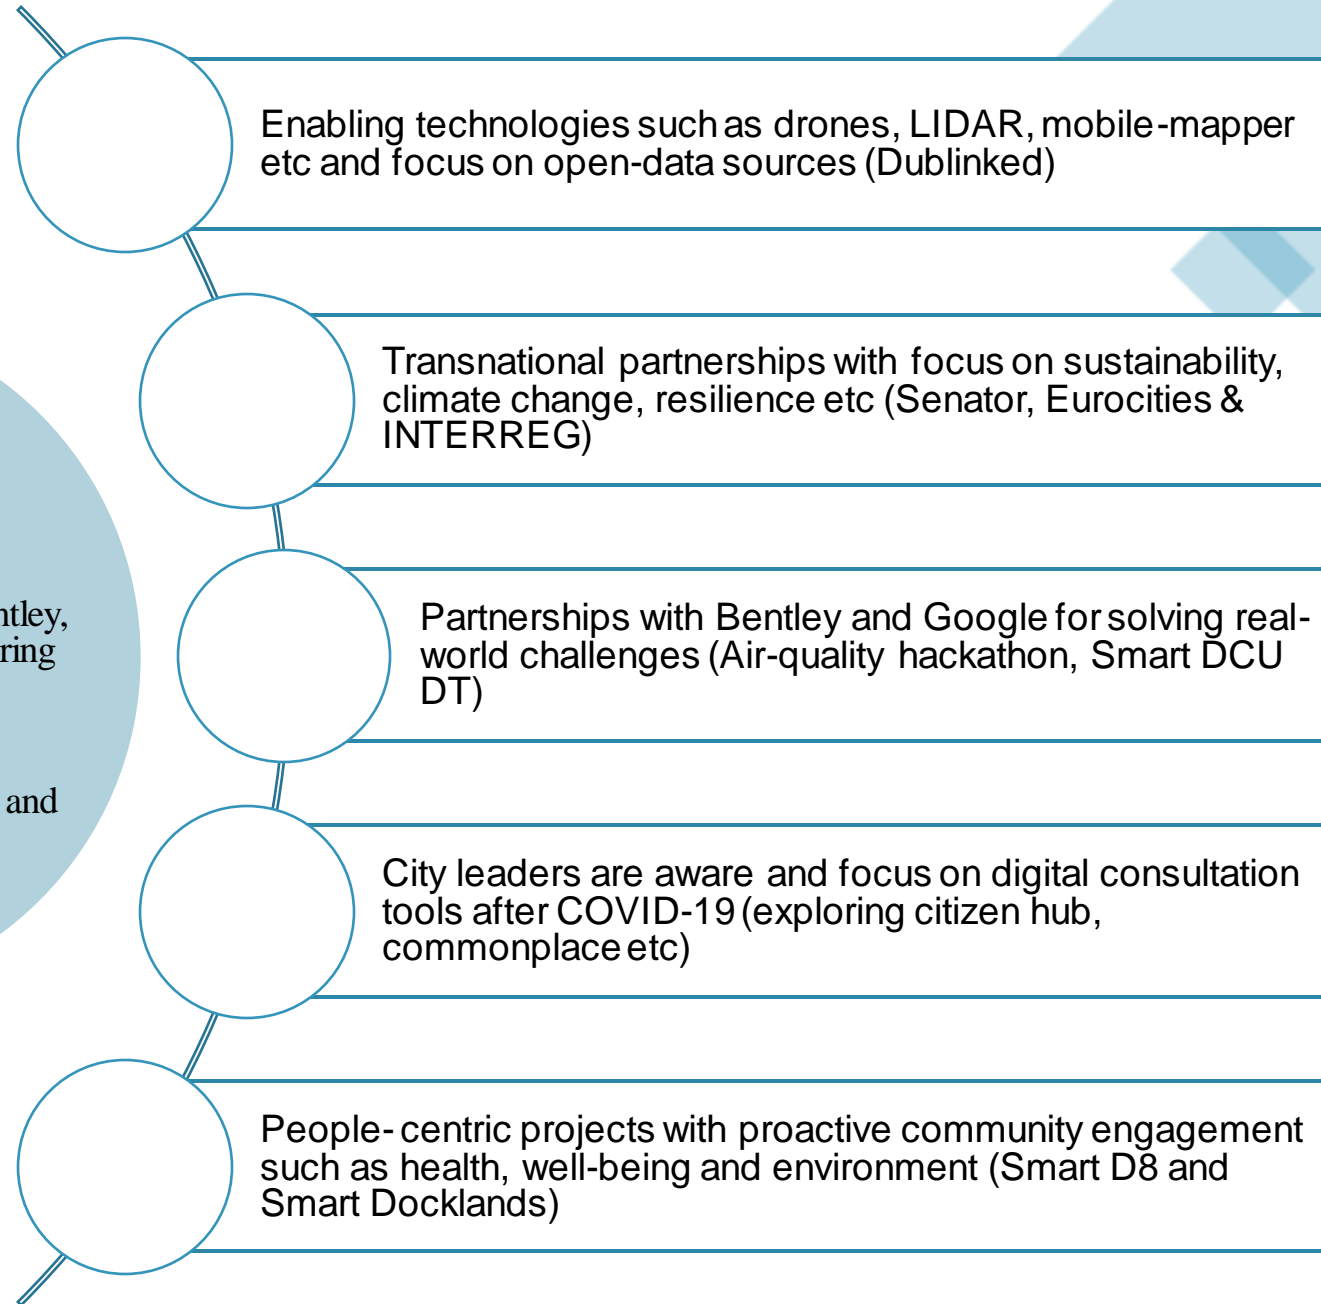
ntley,
ring

and

Enabling technologies such as drones, LIDAR, mobile-mapper etc and focus on open-data sources (Dublinked)

Transnational partnerships with focus on sustainability, climate change, resilience etc (Senator, Eurocities & INTERREG)

Partnerships with Bentley and Google for solving real-world challenges (Air-quality hackathon, Smart DCU DT)

City leaders are aware and focus on digital consultation tools after COVID-19 (exploring citizen hub, commonplace etc)

People-centric projects with proactive community engagement such as health, well-being and environment (Smart D8 and Smart Docklands)